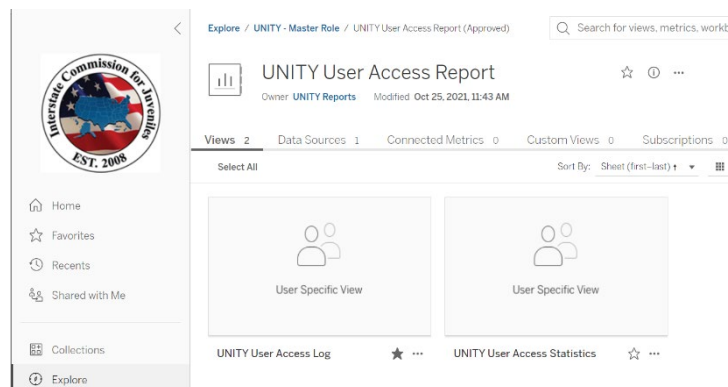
Interstate Commission for Juveniles
EST. 2008

Home
Favorites
Recents
Shared with Me
Collections
Explore

Explore / UNITY - Master Role / UNITY User Access Report (Approved)

Search for views, metrics, workb

UNITY User Access Report

Owner UNITY Reports Modified Oct 25, 2021, 11:43 AM

Views 2 Data Sources 1 Connected Metrics 0 Custom Views 0 Subscriptions 0

Select All

Sort By: Sheet (first-last) ↑

User Specific View

User Specific View

UNITY User Access Log

UNITY User Access Statistics